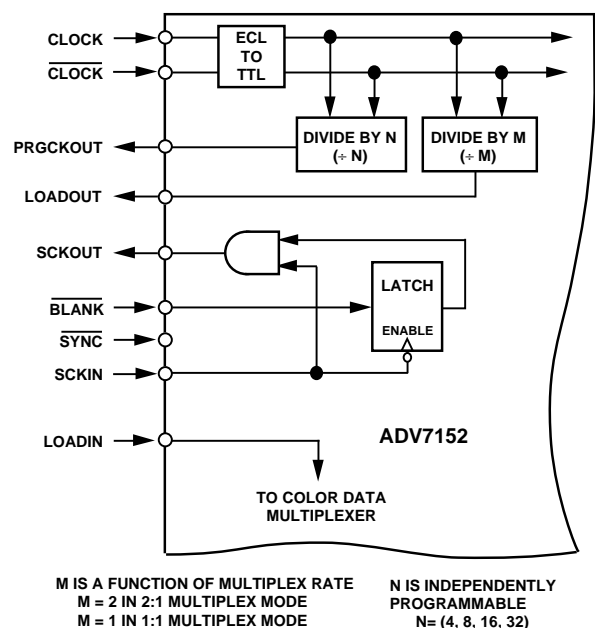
CLOCK

$\overline{\text{CLOCK}}$

ECL TO TTL

PRGCKOUT

DIVIDE BY N ($\div$ N)

DIVIDE BY M ($\div$ M)

LOADOUT

SCKOUT

LATCH

$\overline{\text{BLANK}}$

ENABLE

$\overline{\text{SYNC}}$

SCKIN

LOADIN

ADV7152

TO COLOR DATA MULTIPLEXER

M IS A FUNCTION OF MULTIPLEX RATE
M = 2 IN 2:1 MULTIPLEX MODE
M = 1 IN 1:1 MULTIPLEX MODE

N IS INDEPENDENTLY PROGRAMMABLE
N= (4, 8, 16, 32)